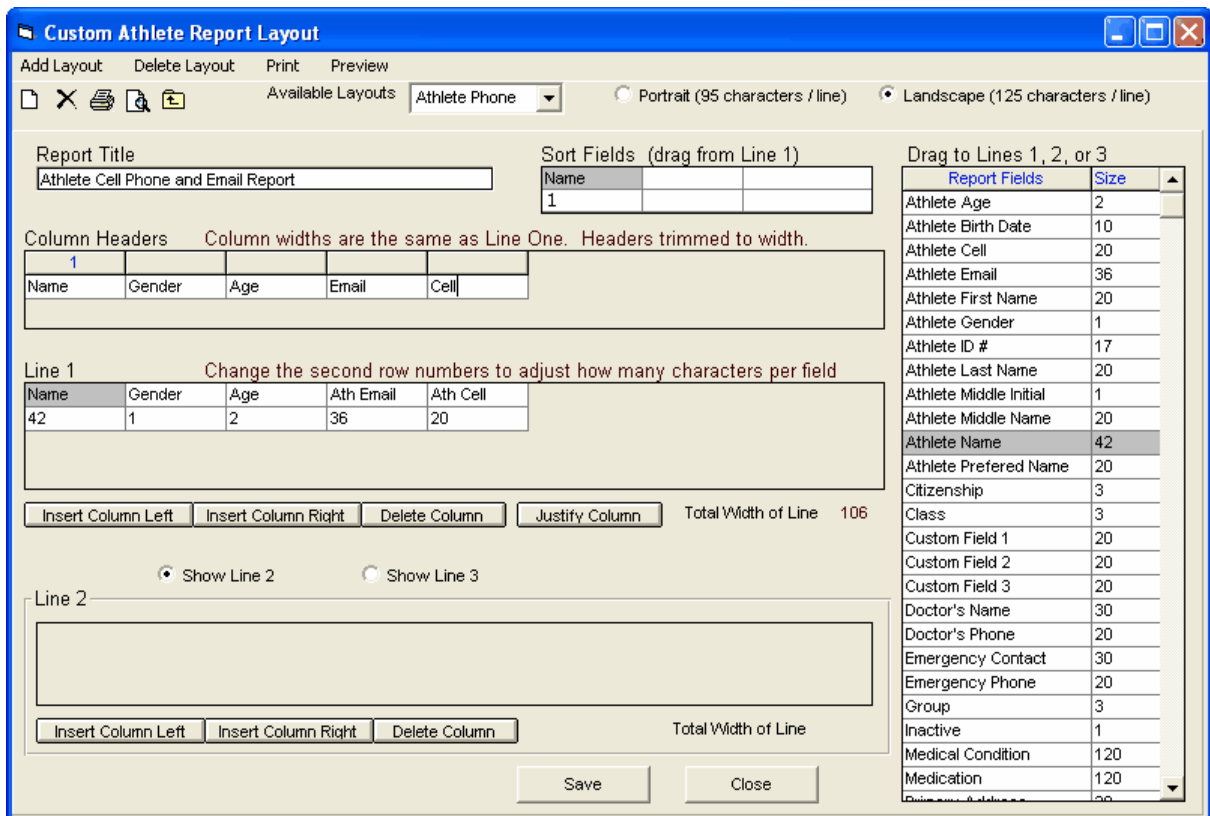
Custom Athlete Report Layout

Add Layout Delete Layout Print Preview

Available Layouts Athlete Phone

Portrait (95 characters / line) Landscape (125 characters / line)

Report Title
Athlete Cell Phone and Email Report

Sort Fields (drag from Line 1)

| Name | | |
|---|---|---|
| 1 | | |

Column Headers Column widths are the same as Line One. Headers trimmed to width.

| 1 | | | | |
|---|---|---|---|---|
| Name | Gender | Age | Email | Cell |

Line 1 Change the second row numbers to adjust how many characters per field

| Name | Gender | Age | Ath Email | Ath Cell |
|---|---|---|---|---|
| 42 | 1 | 2 | 36 | 20 |

Insert Column Left Insert Column Right Delete Column Justify Column Total Width of Line 106

Show Line 2 Show Line 3

Line 2

Insert Column Left Insert Column Right Delete Column Total Width of Line

Save Close

Drag to Lines 1, 2, or 3

| Report Fields | Size |
|---|---|
| Athlete Age | 2 |
| Athlete Birth Date | 10 |
| Athlete Cell | 20 |
| Athlete Email | 36 |
| Athlete First Name | 20 |
| Athlete Gender | 1 |
| Athlete ID # | 17 |
| Athlete Last Name | 20 |
| Athlete Middle Initial | 1 |
| Athlete Middle Name | 20 |
| Athlete Name | 42 |
| Athlete Prefered Name | 20 |
| Citizenship | 3 |
| Class | 3 |
| Custom Field 1 | 20 |
| Custom Field 2 | 20 |
| Custom Field 3 | 20 |
| Doctor's Name | 30 |
| Doctor's Phone | 20 |
| Emergency Contact | 30 |
| Emergency Phone | 20 |
| Group | 3 |
| Inactive | 1 |
| Medical Condition | 120 |
| Medication | 120 |
| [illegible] | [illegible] |